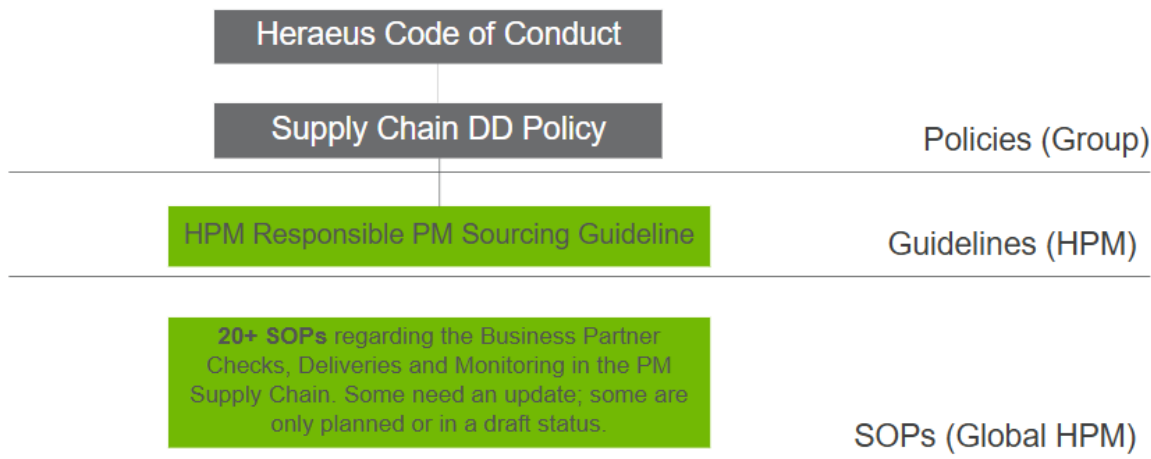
Heraeus Code of Conduct

Supply Chain DD Policy

Policies (Group)

HPM Responsible PM Sourcing Guideline

Guidelines (HPM)

**20+ SOPs** regarding the Business Partner Checks, Deliveries and Monitoring in the PM Supply Chain. Some need an update; some are only planned or in a draft status.

SOPs (Global HPM)